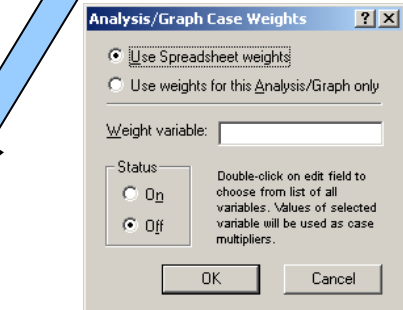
Analysis/Graph Case Weights ? X

Use Spreadsheet weights

Use weights for this Analysis/Graph only

Weight variable:

Status

On

Off

Double-click on edit field to choose from list of all variables. Values of selected variable will be used as case multipliers.

OK

Cancel